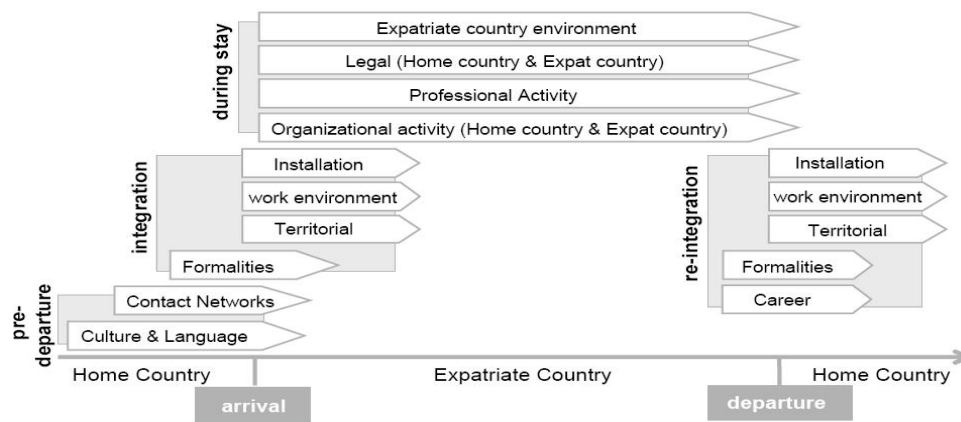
during stay
Expatriate country environment
Legal (Home country & Expat country)
Professional Activity
Organizational activity (Home country & Expat country)

integration
Installation
work environment
Territorial
Formalities

re-integration
Installation
work environment
Territorial
Formalities
Career

pre-departure
Contact Networks
Culture & Language

Home Country
Expatriate Country
Home Country
arrival
departure